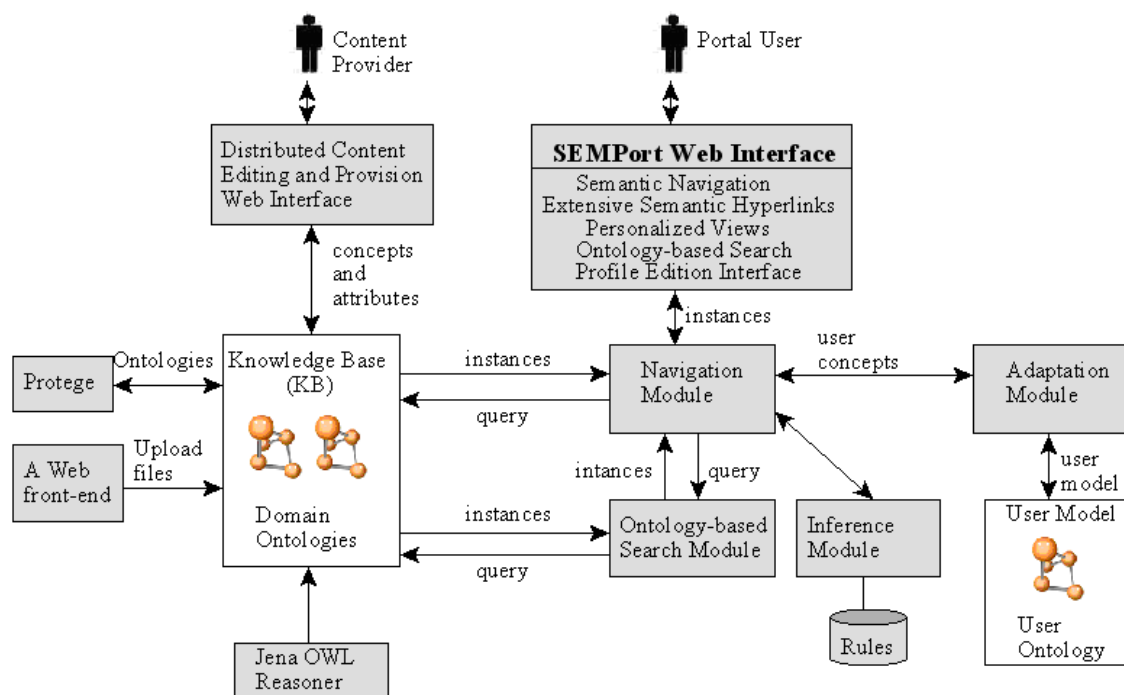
Content Provider

Portal User

Distributed Content Editing and Provision Web Interface

SEMPort Web Interface

Semantic Navigation
Extensive Semantic Hyperlinks
Personalized Views
Ontology-based Search
Profile Edition Interface

concepts and attributes

instances

user concepts

Protege

Ontologies

Knowledge Base (KB)

instances

query

Navigation Module

Adaptation Module

A Web front-end

Upload files

Domain Ontologies

intances

query

user model

instances

query

Ontology-based Search Module

Inference Module

User Model

User Ontology

Rules

Jena OWL Reasoner